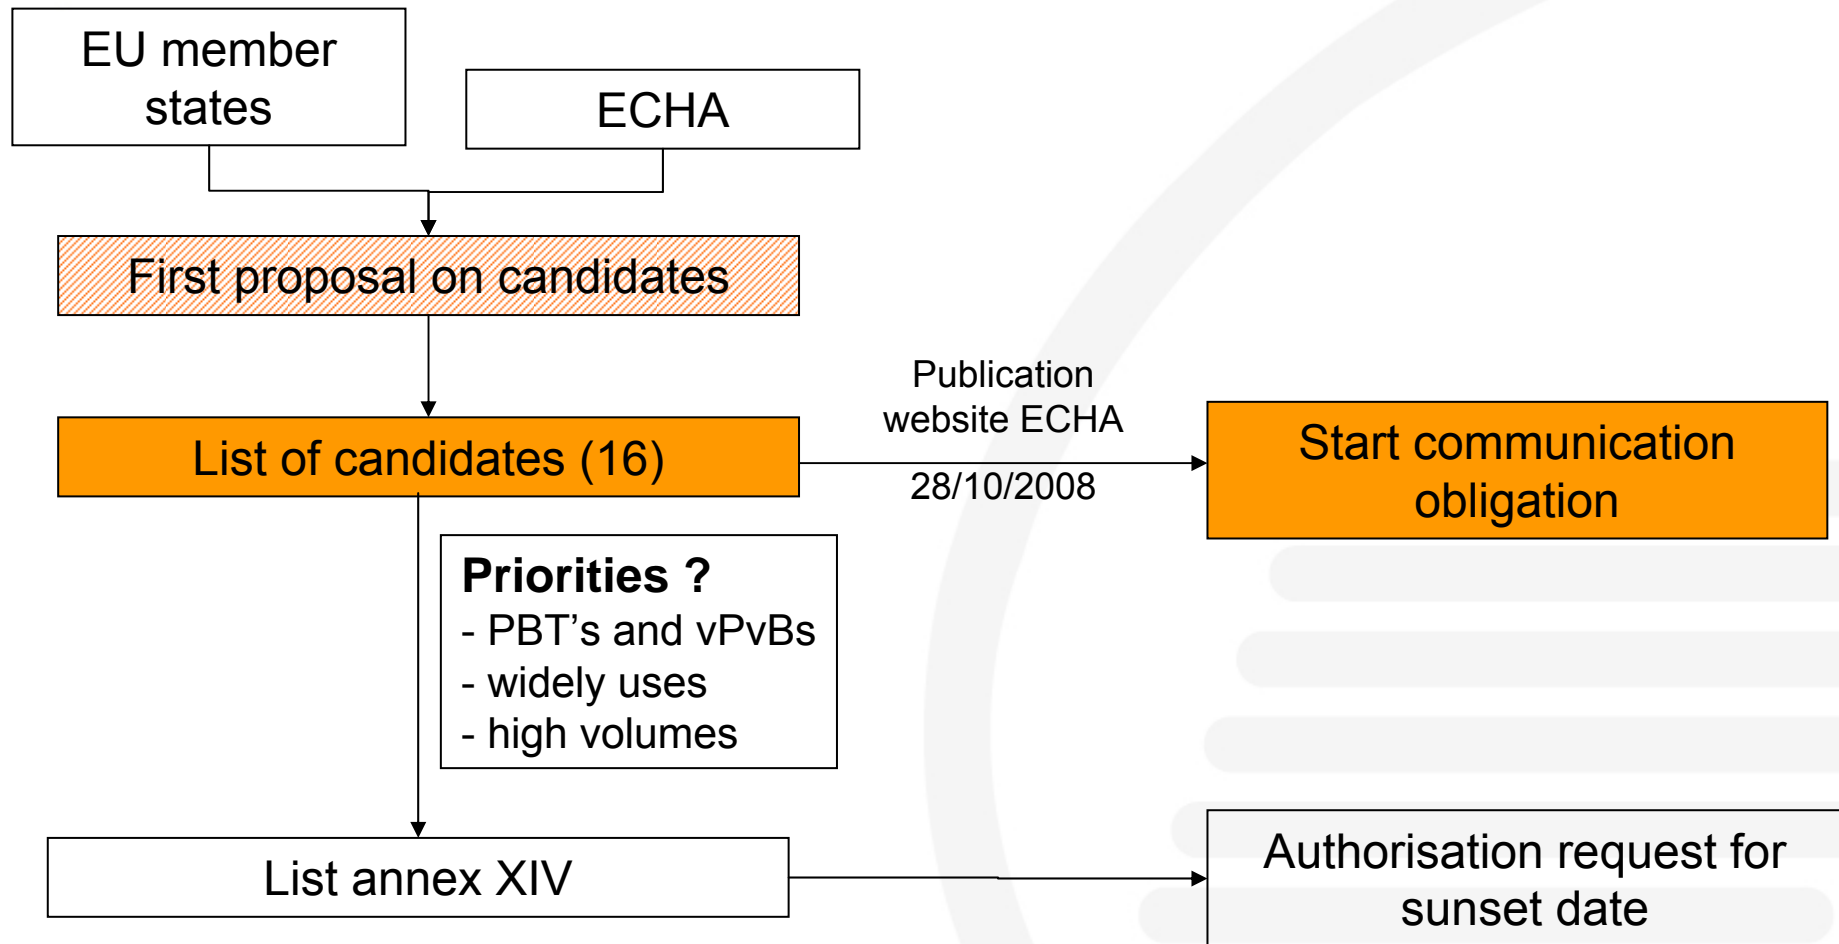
EU member states

ECHA

First proposal on candidates

List of candidates (16)

Publication website ECHA

28/10/2008

Start communication obligation

Priorities ?
- PBT’s and vPvBs
- widely uses
- high volumes

List annex XIV

Authorisation request for sunset date